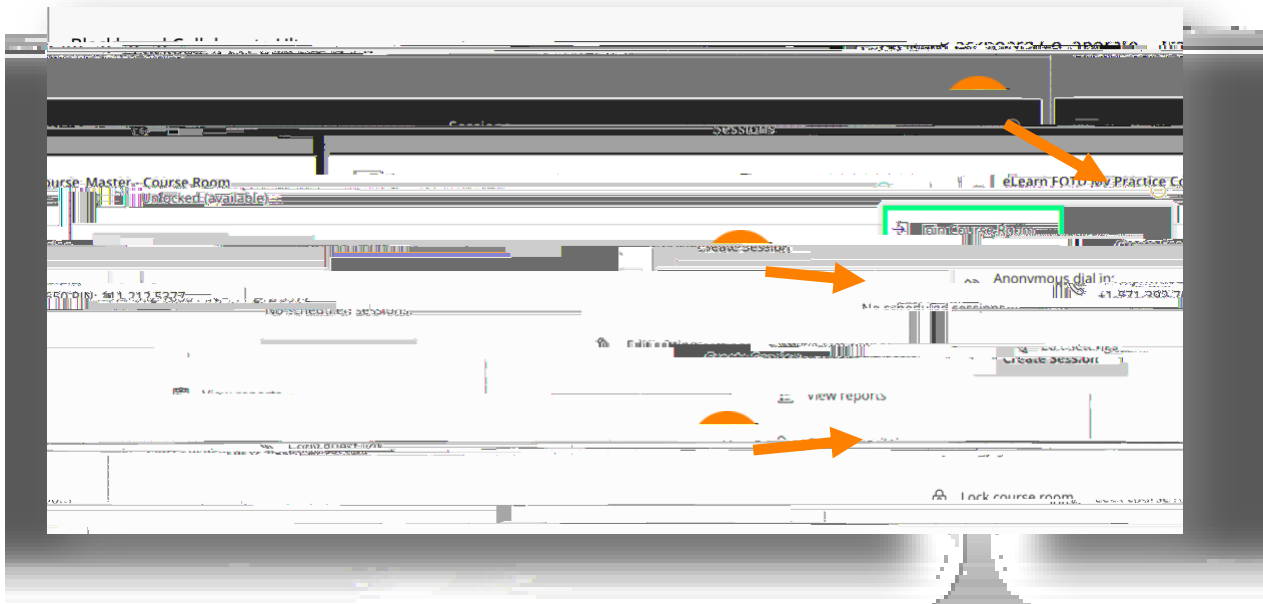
Sessions

Sessions

Course_Master - Course Room

Unlocked (available)

eLearn FOTO My Practice Co

Join Course Room

Create Session

Anonymous dial in:

SSION PIN: +1-312-5277

+1-571-392-7

No scheduled sessions

No scheduled sessions

Edit settings

Create Session

View reports

Lock course room